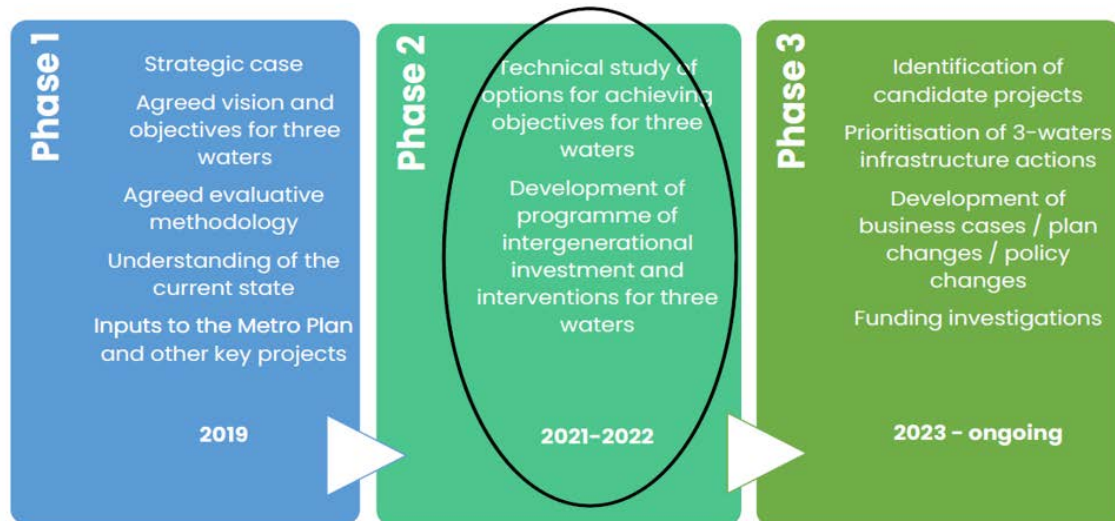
Phase 1

Strategic case

Agreed vision and objectives for three waters

Agreed evaluative methodology

Understanding of the current state

Inputs to the Metro Plan and other key projects

2019

Phase 2

Technical study of options for achieving objectives for three waters

Development of programme of intergenerational investment and interventions for three waters

2021-2022

Phase 3

Identification of candidate projects

Prioritisation of 3-waters infrastructure actions

Development of business cases / plan changes / policy changes

Funding investigations

2023 - ongoing